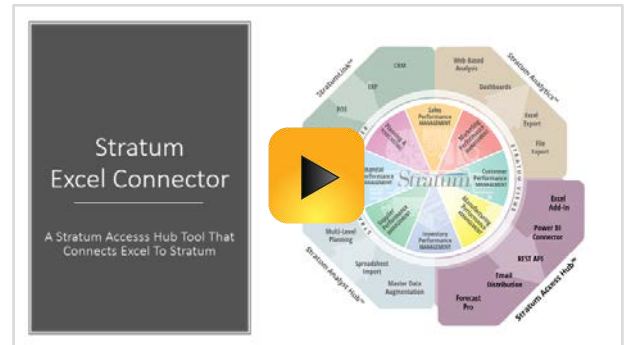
Stratum
Excel Connector

A Stratum Accesss Hub Tool That Connects Excel To Stratum

StratumLink™
CRM
ERP
POS
Web Based Analysis
Dashboards
Stratum Analytics™
Excel Export
File Export
Sales Performance MANAGEMENT
Marketing Performance MANAGEMENT
Customer Performance MANAGEMENT
Manufacturing Performance MANAGEMENT
Inventory Performance MANAGEMENT
Supplier Performance MANAGEMENT
Financial Performance MANAGEMENT
Planning & Forecasting
Stratum
STRATUM VIEWS
Excel Add-In
Power BI Connector
REST API
Email Distribution
Forecast Pro
Stratum Access Hub™
Multi-Level Planning
Spreadsheet Import
Master Data Augmentation
Stratum Analyst Hub™